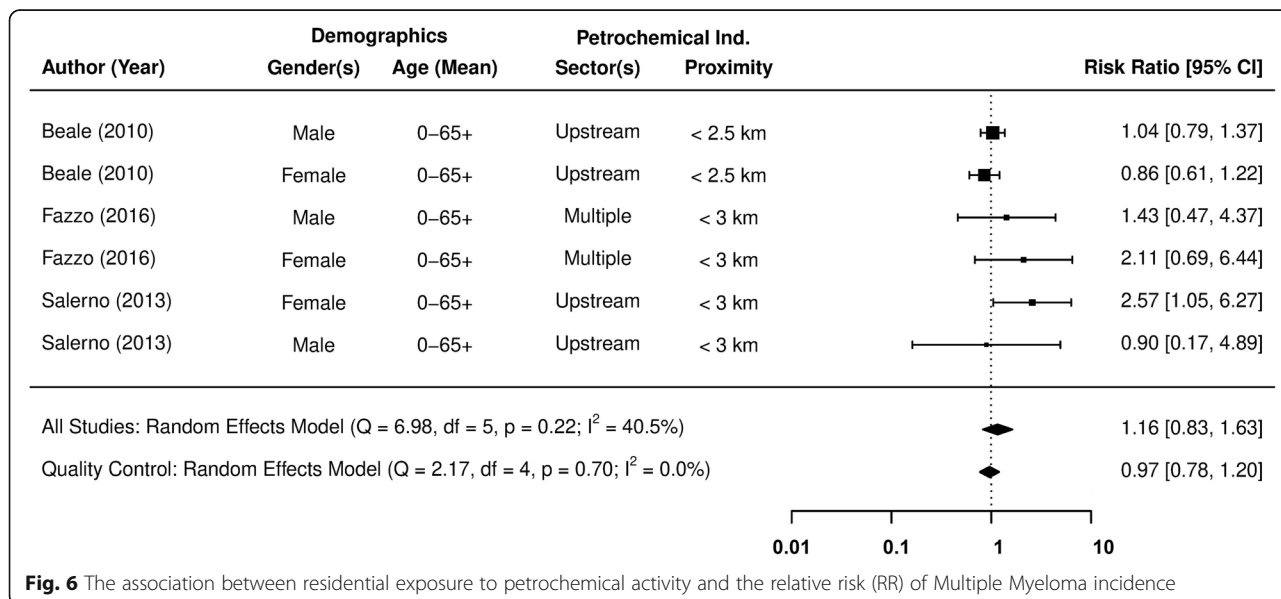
| Author (Year) | Demographics Gender(s) | Demographics Age (Mean) | Petrochemical Ind. Sector(s) | Petrochemical Ind. Proximity | Risk Ratio [95% CI] |
|---|---|---|---|---|---|
| Beale (2010) | Male | 0–65+ | Upstream | < 2.5 km | 1.04 [0.79, 1.37] |
| Beale (2010) | Female | 0–65+ | Upstream | < 2.5 km | 0.86 [0.61, 1.22] |
| Fazzo (2016) | Male | 0–65+ | Multiple | < 3 km | 1.43 [0.47, 4.37] |
| Fazzo (2016) | Female | 0–65+ | Multiple | < 3 km | 2.11 [0.69, 6.44] |
| Salerno (2013) | Female | 0–65+ | Upstream | < 3 km | 2.57 [1.05, 6.27] |
| Salerno (2013) | Male | 0–65+ | Upstream | < 3 km | 0.90 [0.17, 4.89] |

All Studies: Random Effects Model (Q = 6.98, df = 5, p = 0.22; $I^2$ = 40.5%) 1.16 [0.83, 1.63]

Quality Control: Random Effects Model (Q = 2.17, df = 4, p = 0.70; $I^2$ = 0.0%) 0.97 [0.78, 1.20]

0.01 0.1 1 10

**Fig. 6** The association between residential exposure to petrochemical activity and the relative risk (RR) of Multiple Myeloma incidence